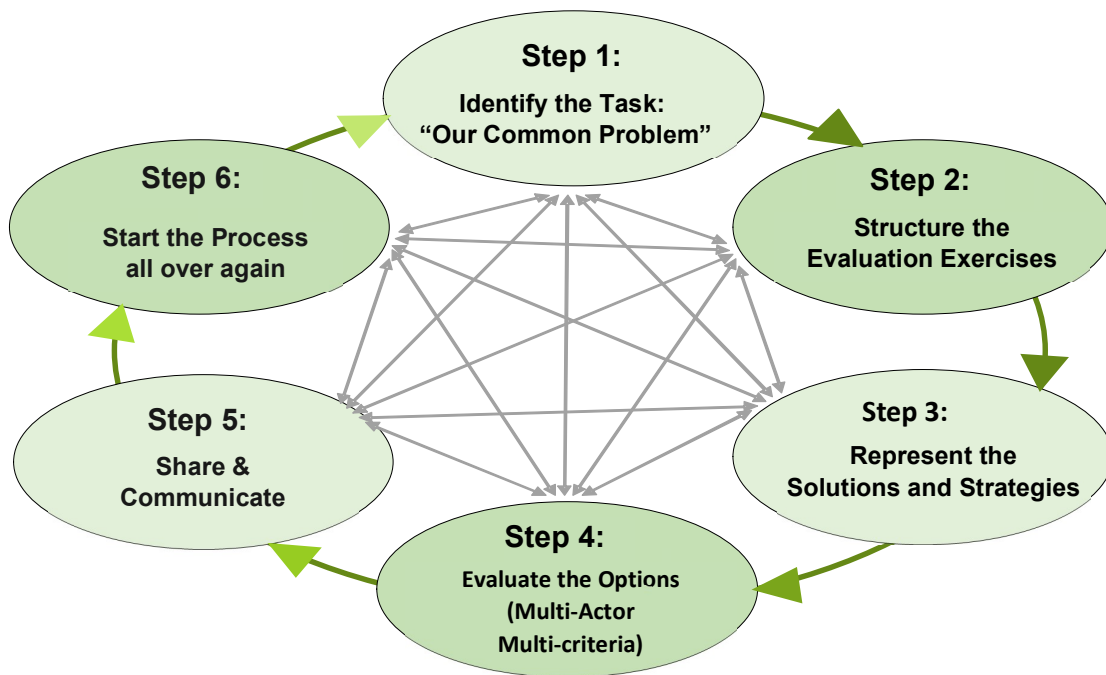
Step 1:
Identify the Task:
“Our Common Problem”

Step 2:
Structure the Evaluation Exercises

Step 3:
Represent the Solutions and Strategies

Step 4:
Evaluate the Options (Multi-Actor Multi-criteria)

Step 5:
Share & Communicate

Step 6:
Start the Process all over again